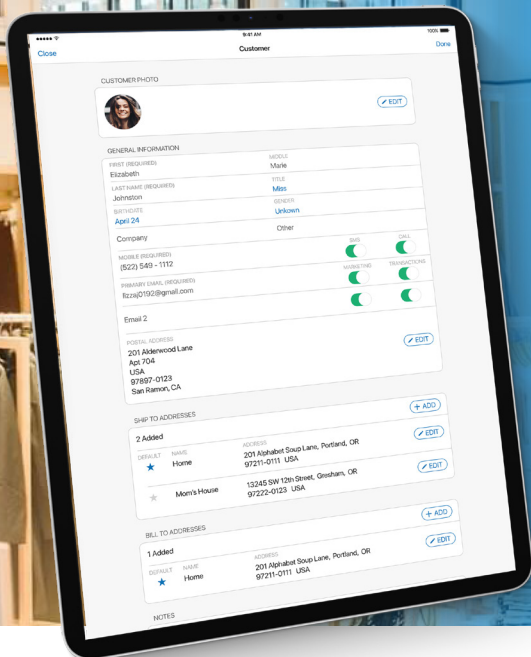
9:41 AM
100%
Close
Customer
Done

CUSTOMER PHOTO
EDIT

GENERAL INFORMATION
FIRST (REQUIRED)
Elizabeth
MIDDLE
Marie
LAST NAME (REQUIRED)
Johnston
TITLE
Miss
BIRTHDATE
April 24
GENDER
Unkown
Company
Other
MOBILE (REQUIRED)
(522) 549 - 1112
SMS
CALL
PRIMARY EMAIL (REQUIRED)
lizzaj0192@gmail.com
MARKETING
TRANSACTIONS
Email 2
POSTAL ADDRESS
201 Alderwood Lane
Apt 704
USA
97897-0123
San Ramon, CA
EDIT

SHIP TO ADDRESSES
ADD
2 Added
EDIT
DEFAULT
NAME
Home
ADDRESS
201 Alphabet Soup Lane, Portland, OR
97211-0111 USA
EDIT
Mom's House
13245 SW 12th Street, Gresham, OR
97222-0123 USA

BILL TO ADDRESSES
ADD
1 Added
EDIT
DEFAULT
NAME
Home
ADDRESS
201 Alphabet Soup Lane, Portland, OR
97211-0111 USA

NOTES